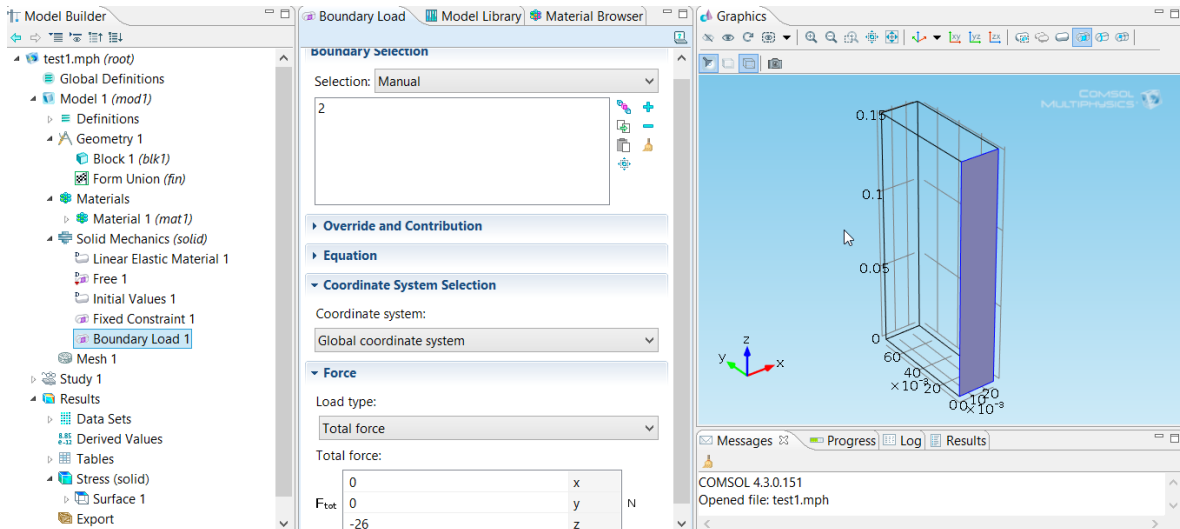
Model Builder

test1.mph (root)
Global Definitions
Model 1 (mod1)
Definitions
Geometry 1
Block 1 (blk1)
Form Union (fin)
Materials
Material 1 (mat1)
Solid Mechanics (solid)
Linear Elastic Material 1
Free 1
Initial Values 1
Fixed Constraint 1
Boundary Load 1
Mesh 1
Study 1
Results
Data Sets
Derived Values
Tables
Stress (solid)
Surface 1
Export

Boundary Load | Model Library | Material Browser

Boundary Selection

Selection: Manual

2

Override and Contribution

Equation

Coordinate System Selection

Coordinate system:

Global coordinate system

Force

Load type:

Total force

Total force:

| | | | |
|---|---|---|---|
| $F_{tot}$ | 0 | x | N |
| | 0 | y | |
| | -26 | z | |

Graphics

COMSOL MULTIPHYSICS

0.15
0.1
0.05
0
60
40
$\times10^{-3}$
20
0
0
10
20
$\times10^{-3}$
z
y
x

Messages | Progress | Log | Results

COMSOL 4.3.0.151
Opened file: test1.mph